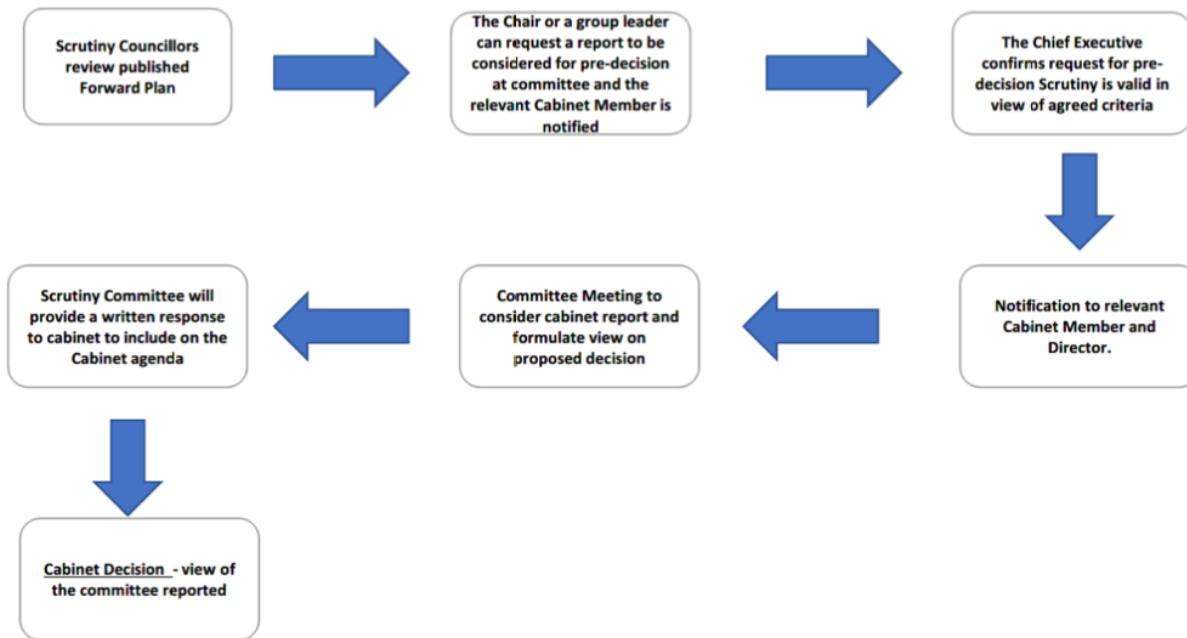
Scrutiny Councillors review published Forward Plan

The Chair or a group leader can request a report to be considered for pre-decision at committee and the relevant Cabinet Member is notified

The Chief Executive confirms request for pre-decision Scrutiny is valid in view of agreed criteria

Notification to relevant Cabinet Member and Director.

Committee Meeting to consider cabinet report and formulate view on proposed decision

Scrutiny Committee will provide a written response to cabinet to include on the Cabinet agenda

Cabinet Decision - view of the committee reported